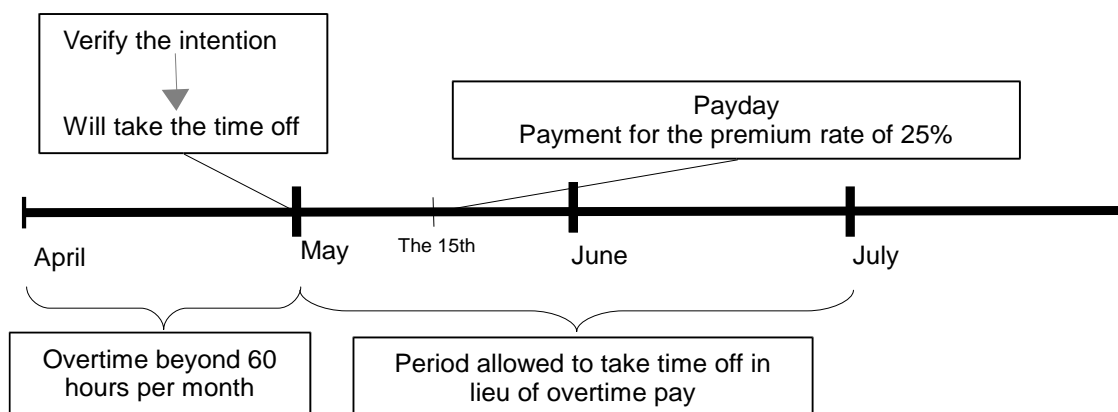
Verify the intention

Will take the time off

Payday
Payment for the premium rate of 25%

April

May

The 15th

June

July

Overtime beyond 60 hours per month

Period allowed to take time off in lieu of overtime pay